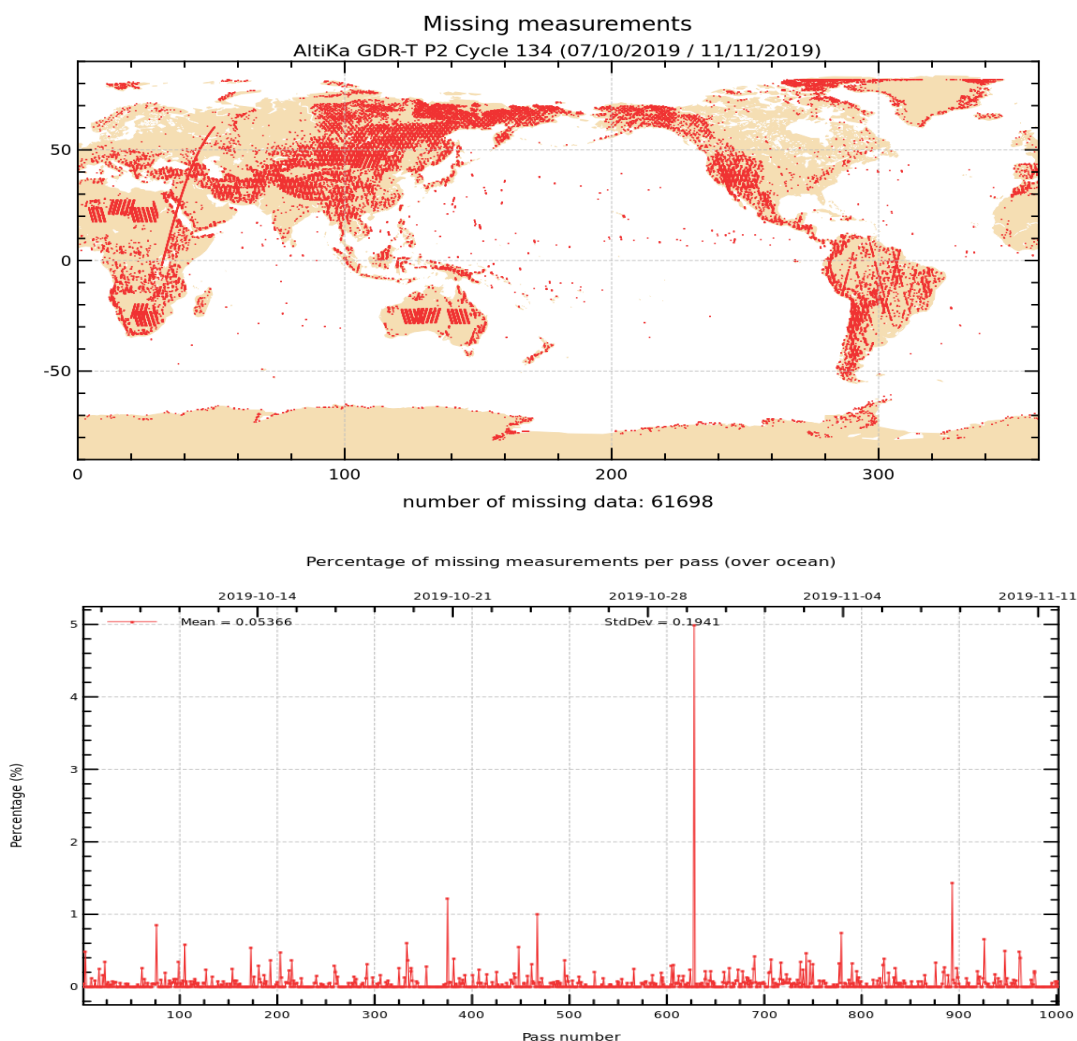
Missing measurements
AltiKa GDR-T P2 Cycle 134 (07/10/2019 / 11/11/2019)

50
0
-50
0
100
200
300

number of missing data: 61698

Percentage of missing measurements per pass (over ocean)

2019-10-14
2019-10-21
2019-10-28
2019-11-04
2019-11-11

Mean = 0.05366
StdDev = 0.1941

Percentage (%)

5
4
3
2
1
0

100
200
300
400
500
600
700
800
900
1000

Pass number